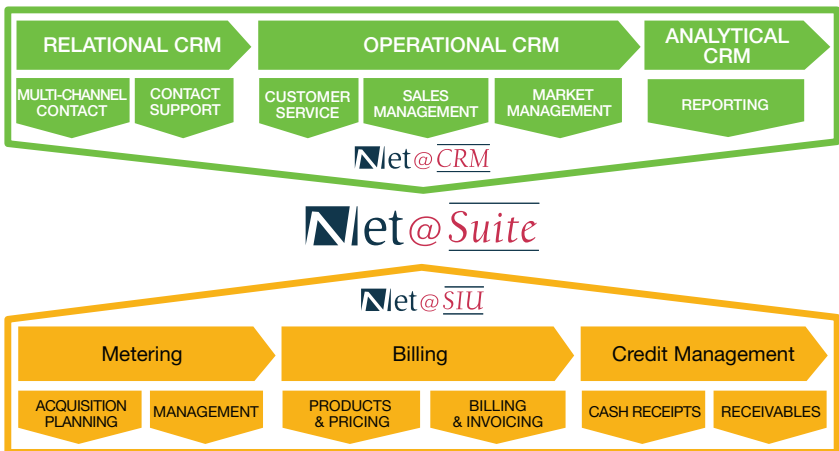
RELATIONAL CRM

MULTI-CHANNEL CONTACT

CONTACT SUPPORT

OPERATIONAL CRM

CUSTOMER SERVICE

SALES MANAGEMENT

MARKET MANAGEMENT

ANALYTICAL CRM

REPORTING

Net@CRM

Net@Suite

Net@SIU

Metering

ACQUISITION PLANNING

MANAGEMENT

Billing

PRODUCTS & PRICING

BILLING & INVOICING

Credit Management

CASH RECEIPTS

RECEIVABLES